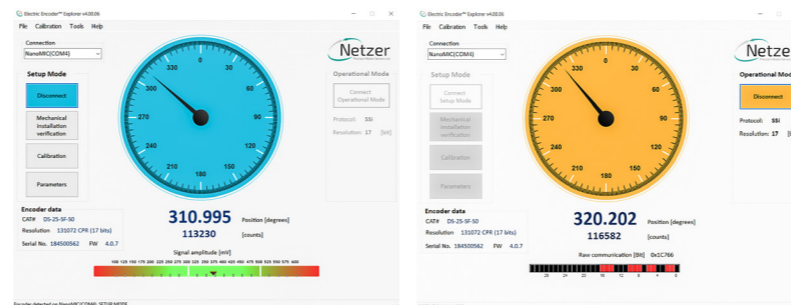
Electric Encoder™ Explorer v4.00.06

File Calibration Tools Help

Connection
NanoMIC[COM4]

Netzer

Setup Mode

Disconnect

Mechanical installation verification

Calibration

Parameters

0 30 60 90 120 150 180 210 240 270 300 330

Operational Mode

Connect Operational Mode

Protocol: SSi

Resolution: 17 [Bit]

Encoder data
CAT# DS-25-SF-50
Resolution 131072 CPR (17 bits)
Serial No. 184500562 FW 4.0.7

310.995 Position [degrees]
113230 [counts]

Signal amplitude [mV]

100 125 150 175 200 225 250 275 300 325 350 375 400 425 450 475 500 525 550 575 600 625 650

Encoder detected on NanoMIC[COM4]: SETUP MODE

Electric Encoder™ Explorer v4.00.06

File Calibration Tools Help

Connection
NanoMIC[COM4]

Netze

Setup Mode

Connect Setup Mode

Mechanical installation verification

Calibration

Parameters

0 30 60 90 120 150 180 210 240 270 300 330

Operational Mode

Disconnect

Protocol: SSi

Resolution: 17 [Bit]

Encoder data
CAT# DS-25-SF-50
Resolution 131072 CPR (17 bits)
Serial No. 184500562 FW 4.0.7

320.202 Position [degrees]
116582 [counts]

Raw communication [Bit] 0x1C766

28 24 20 16 12 8 4 0